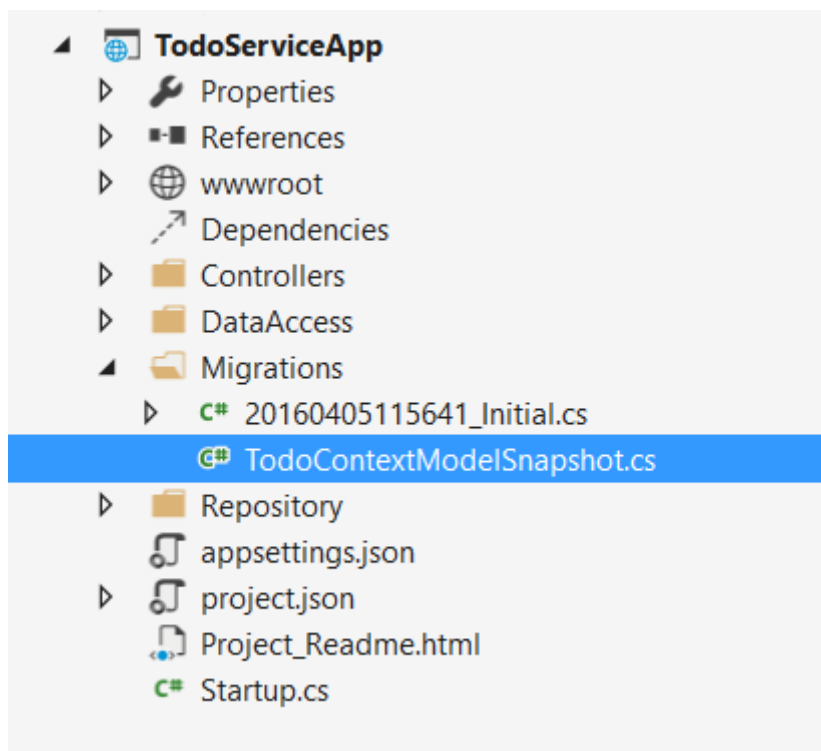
TodoServiceApp

Properties

References

wwwroot

Dependencies

Controllers

DataAccess

Migrations

20160405115641_Initial.cs

TodoContextModelSnapshot.cs

Repository

appsettings.json

project.json

Project_Readme.html

Startup.cs